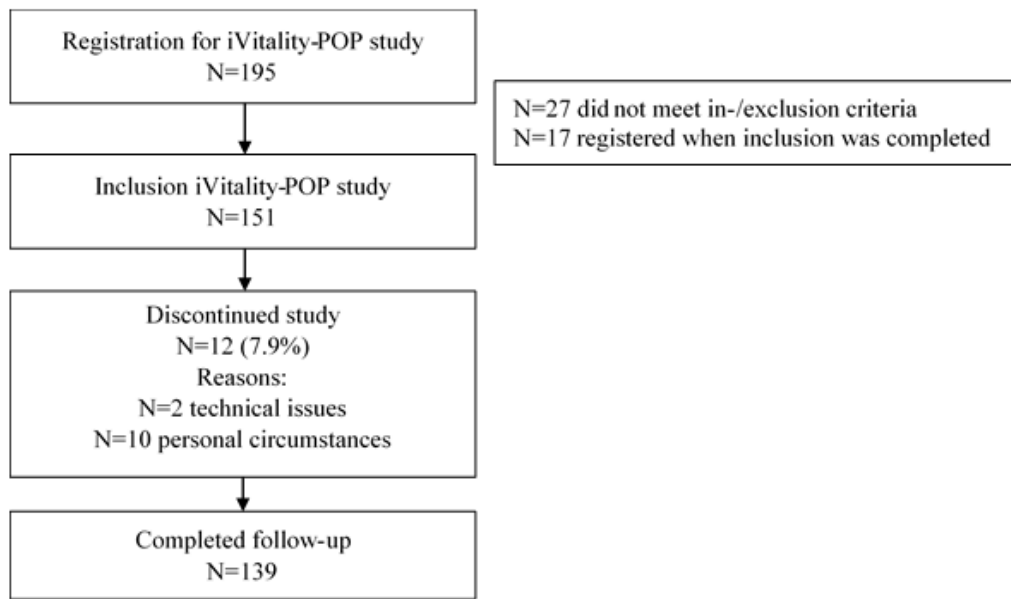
Registration for iVitality-POP study
N=195

N=27 did not meet in-/exclusion criteria
N=17 registered when inclusion was completed

Inclusion iVitality-POP study
N=151

Discontinued study
N=12 (7.9%)
Reasons:
N=2 technical issues
N=10 personal circumstances

Completed follow-up
N=139